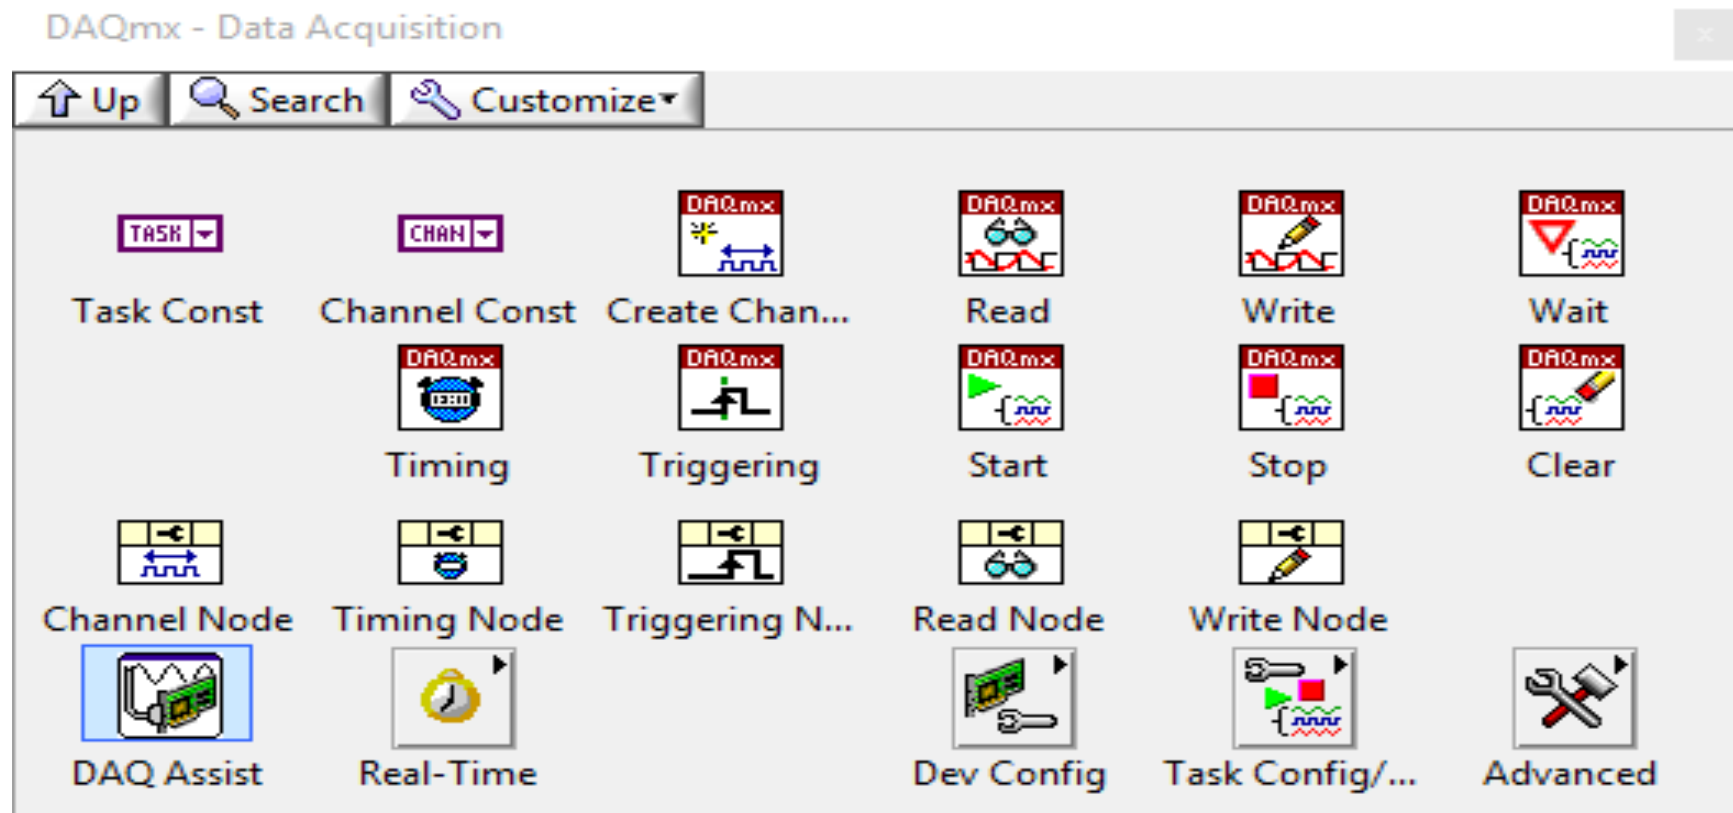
DAQmx - Data Acquisition

Up | Search | Customize

TASK
Task Const

CHAN
Channel Const

DAQmx
Create Chan...

DAQmx
Read

DAQmx
Write

DAQmx
Wait

DAQmx
Timing

DAQmx
Triggering

DAQmx
Start

DAQmx
Stop

DAQmx
Clear

Channel Node

Timing Node

Triggering N...

Read Node

Write Node

DAQ Assist

Real-Time

Dev Config

Task Config/...

Advanced